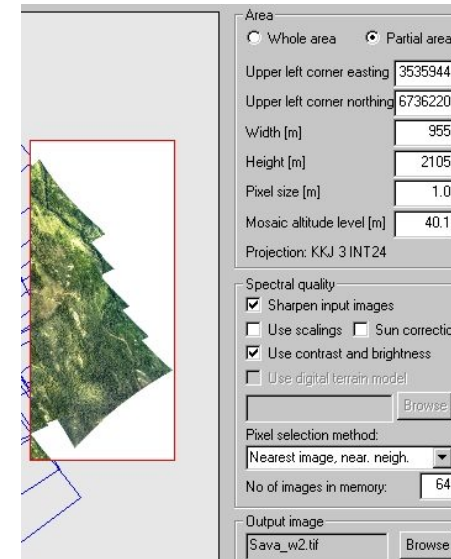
Area
Whole area
Partial area
Upper left corner easting 3535944
Upper left corner northing 6736220
Width [m] 955
Height [m] 2105
Pixel size [m] 1.0
Mosaic altitude level [m] 40.1
Projection: KKJ 3 INT24

Spectral quality
Sharpen input images
Use scalings
Sun correction
Use contrast and brightness
Use digital terrain model
Browse
Pixel selection method:
Nearest image, near. neigh.
No of images in memory: 64

Output image
Sava_w2.tif
Browse